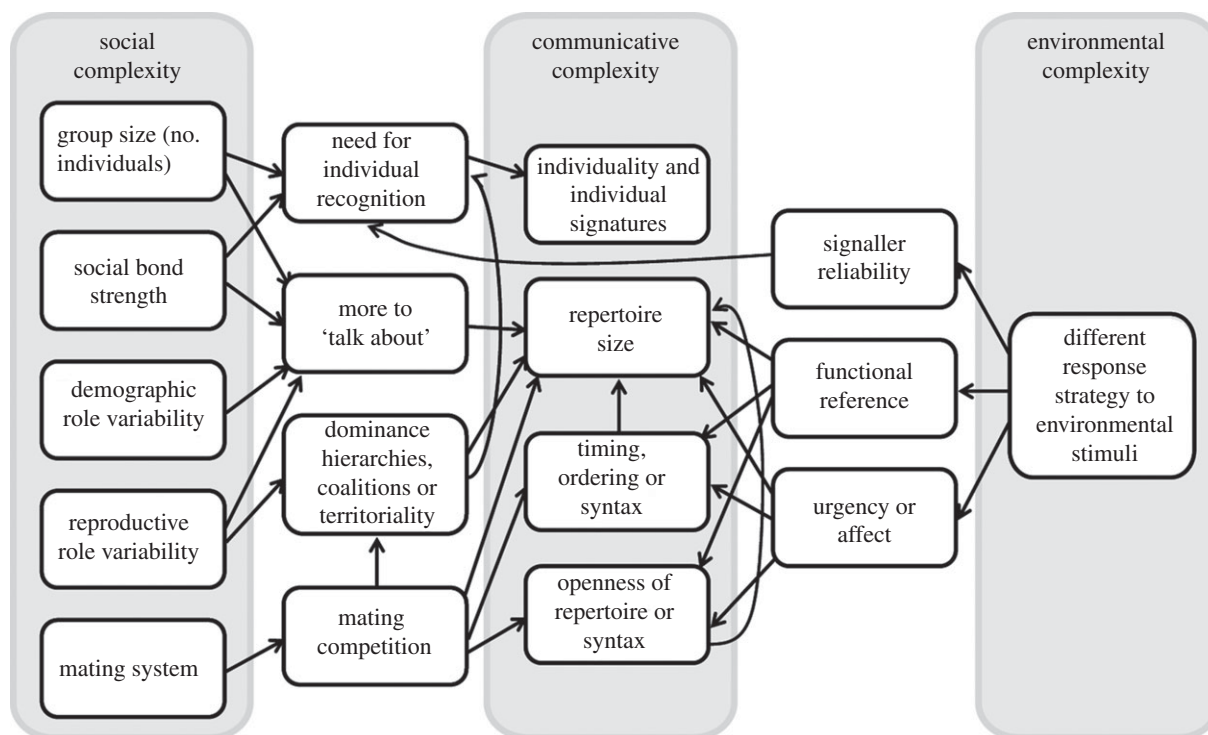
social complexity

group size (no. individuals)

social bond strength

demographic role variability

reproductive role variability

mating system

need for individual recognition

more to 'talk about'

dominance hierarchies, coalitions or territoriality

mating competition

communicative complexity

individuality and individual signatures

repertoire size

timing, ordering or syntax

openness of repertoire or syntax

signaller reliability

functional reference

urgency or affect

environmental complexity

different response strategy to environmental stimuli